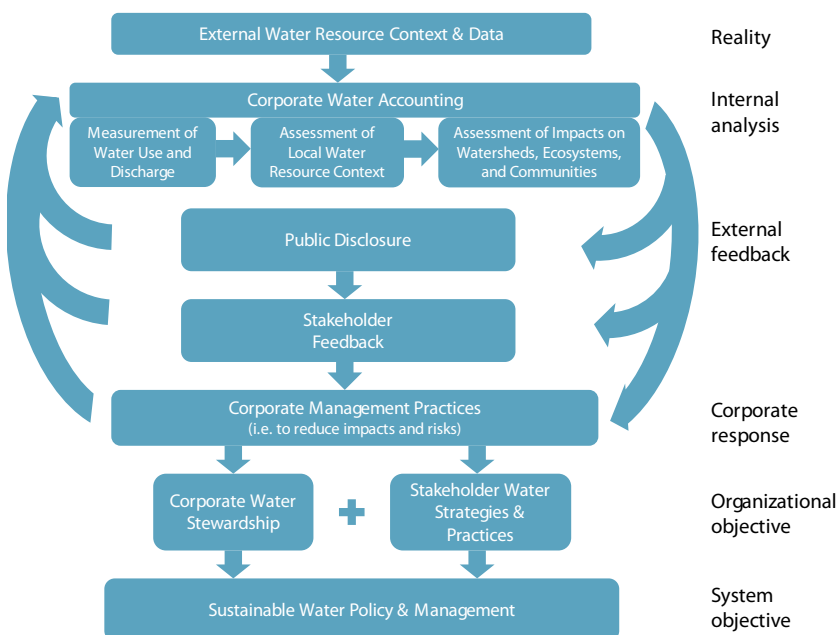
External Water Resource Context & Data

Reality

Corporate Water Accounting

Internal analysis

Measurement of Water Use and Discharge

Assessment of Local Water Resource Context

Assessment of Impacts on Watersheds, Ecosystems, and Communities

Public Disclosure

External feedback

Stakeholder Feedback

Corporate Management Practices (i.e. to reduce impacts and risks)

Corporate response

Corporate Water Stewardship

+

Stakeholder Water Strategies & Practices

Organizational objective

Sustainable Water Policy & Management

System objective